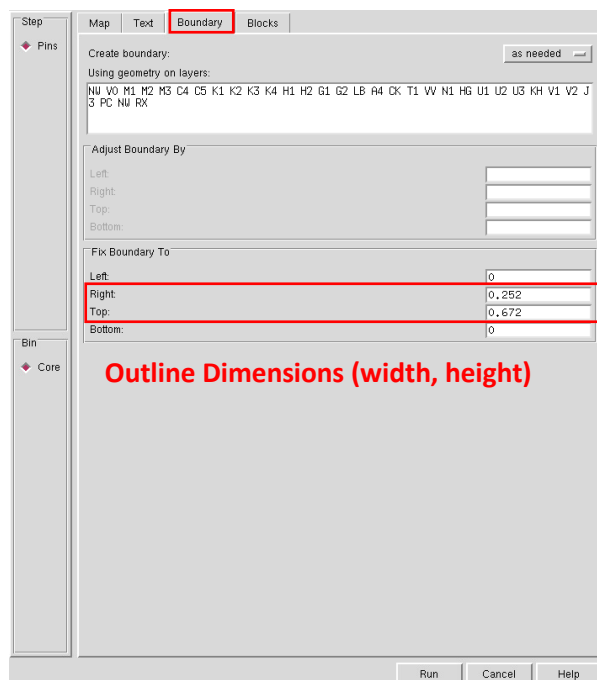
Step

Pins

Map Text Boundary Blocks

Create boundary:

as needed

Using geometry on layers:

NW V0 M1 M2 M3 C4 C5 K1 K2 K3 K4 H1 H2 G1 G2 LB A4 CK T1 VV N1 HG U1 U2 U3 KH V1 V2 J3 PC NW RX

Adjust Boundary By

Left:

Right:

Top:

Bottom:

Fix Boundary To

Left: 0

Right: 0.252

Top: 0.672

Bottom: 0

Bin

Core

Outline Dimensions (width, height)

Run Cancel Help